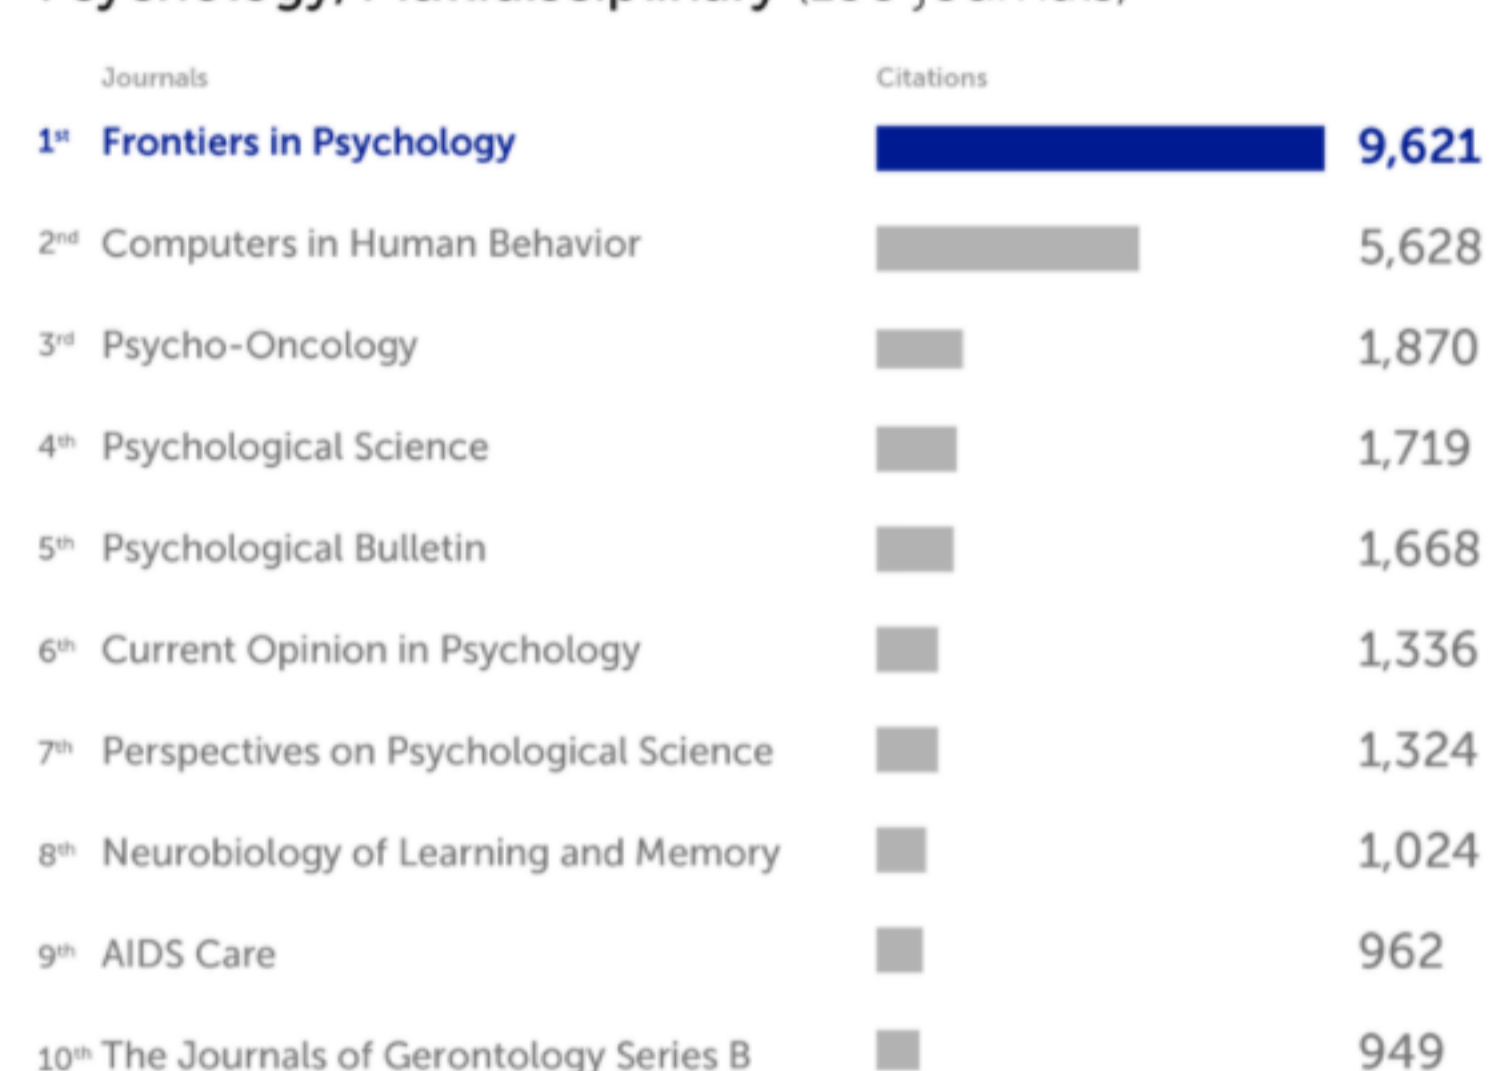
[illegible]

| | Journals | Citations |
|---|---|---|
| 1st | Frontiers in Psychology | 9,621 |
| 2nd | Computers in Human Behavior | 5,628 |
| 3rd | Psycho-Oncology | 1,870 |
| 4th | Psychological Science | 1,719 |
| 5th | Psychological Bulletin | 1,668 |
| 6th | Current Opinion in Psychology | 1,336 |
| 7th | Perspectives on Psychological Science | 1,324 |
| 8th | Neurobiology of Learning and Memory | 1,024 |
| 9th | AIDS Care | 962 |
| 10th | The Journals of Gerontology Series B | 949 |